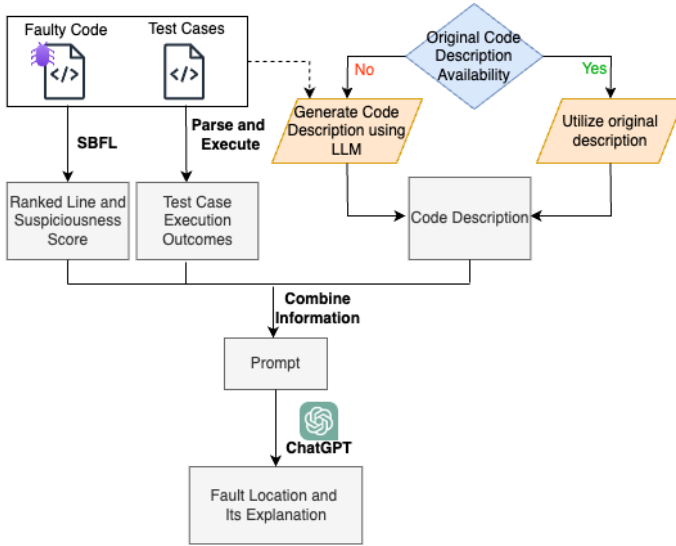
Faulty Code

Test Cases

</>

</>

Original Code Description Availability

No

Yes

Generate Code Description using LLM

Utilize original description

SBFL

Parse and Execute

Ranked Line and Suspiciousness Score

Test Case Execution Outcomes

Code Description

Combine Information

Prompt

ChatGPT

Fault Location and Its Explanation